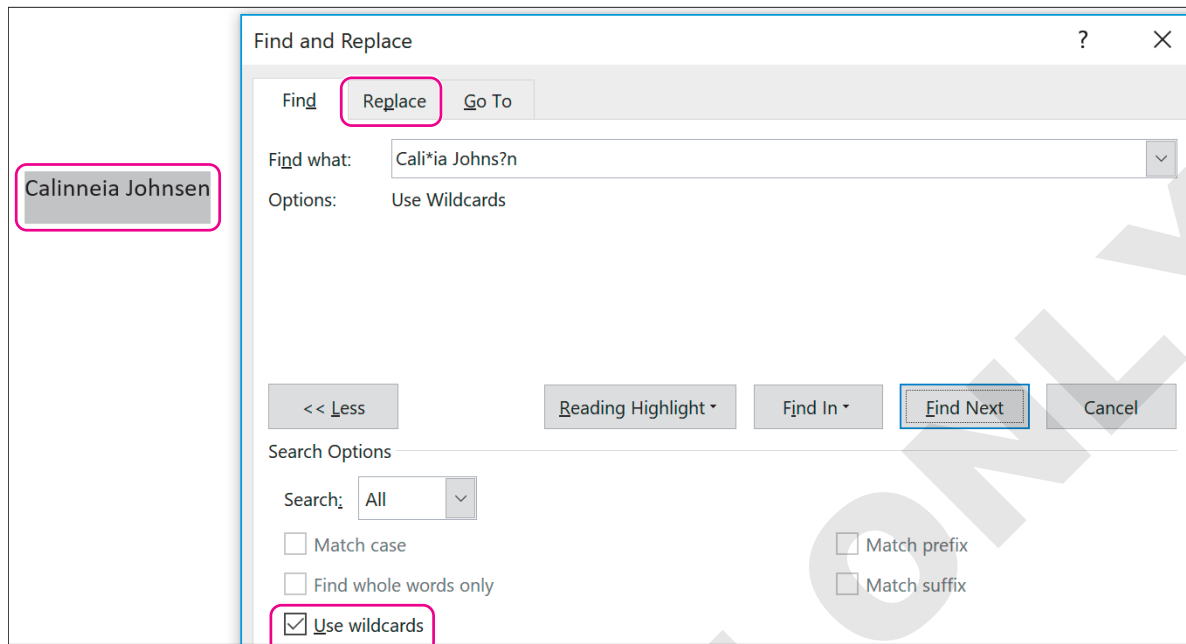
Calinneia Johnsen

Find and Replace

?

Find

Replace

Go To

Find what: Cali*ia Johns?n

Options: Use Wildcards

<< Less

Reading Highlight

Find In

Find Next

Cancel

Search Options

Search: All

Match case

Find whole words only

Use wildcards

Match prefix

Match suffix

ONL